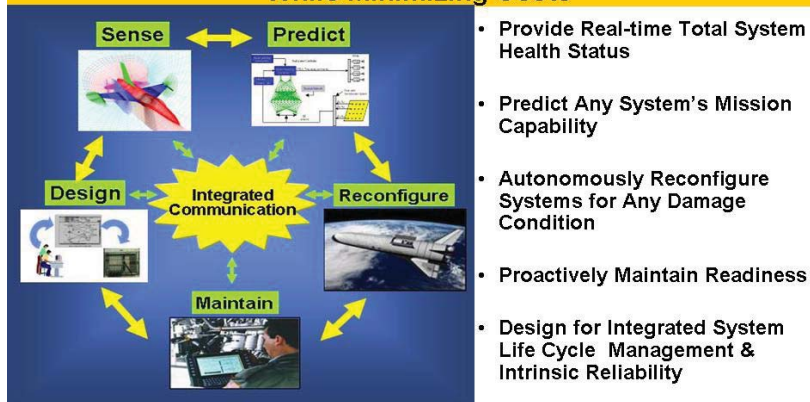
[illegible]

Sense

Predict

Design

Integrated Communication

Reconfigure

Maintain

• Provide Real-time Total System Health Status

• Predict Any System's Mission Capability

• Autonomously Reconfigure Systems for Any Damage Condition

• Proactively Maintain Readiness

• Design for Integrated System Life Cycle Management & Intrinsic Reliability